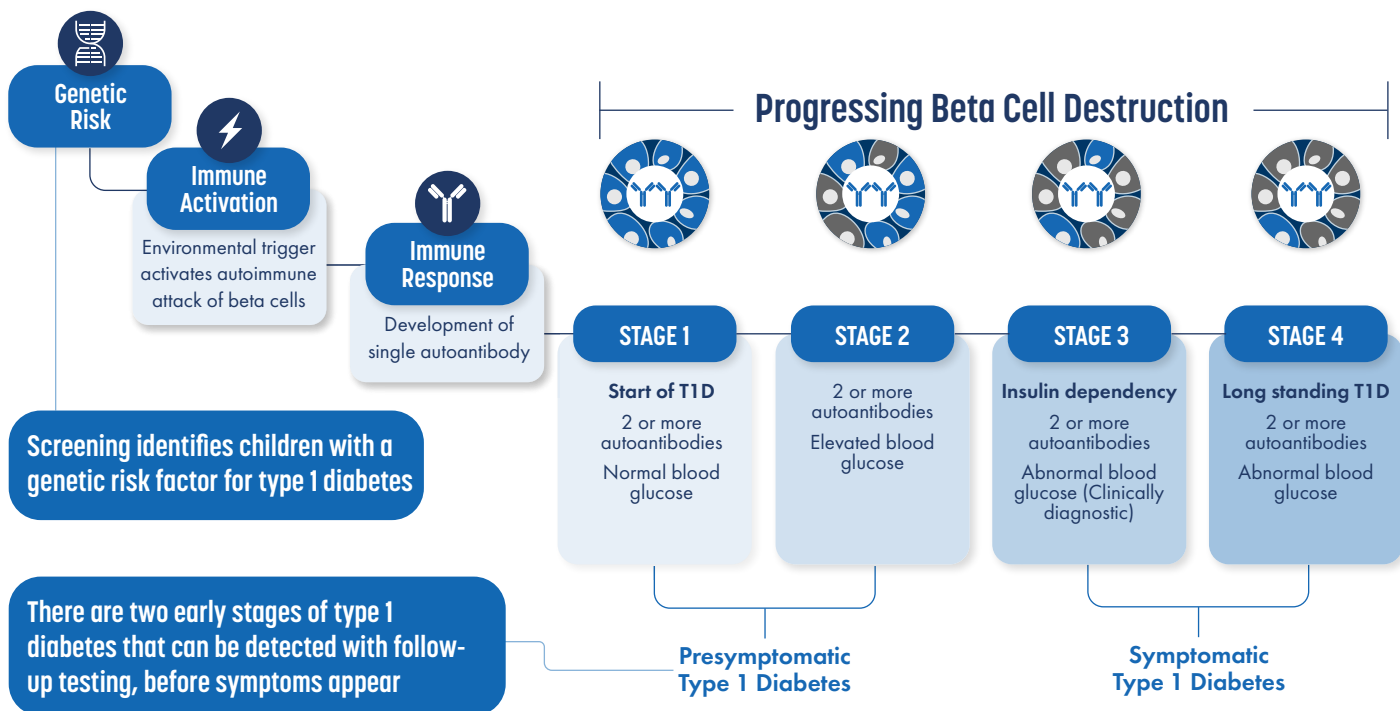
Genetic Risk

Immune Activation

Environmental trigger activates autoimmune attack of beta cells

Immune Response

Development of single autoantibody

Screening identifies children with a genetic risk factor for type 1 diabetes

There are two early stages of type 1 diabetes that can be detected with follow-up testing, before symptoms appear

Progressing Beta Cell Destruction

STAGE 1

Start of T1D

2 or more autoantibodies

Normal blood glucose

STAGE 2

2 or more autoantibodies

Elevated blood glucose

STAGE 3

Insulin dependency

2 or more autoantibodies

Abnormal blood glucose (Clinically diagnostic)

STAGE 4

Long standing T1D

2 or more autoantibodies

Abnormal blood glucose

Presymptomatic Type 1 Diabetes

Symptomatic Type 1 Diabetes